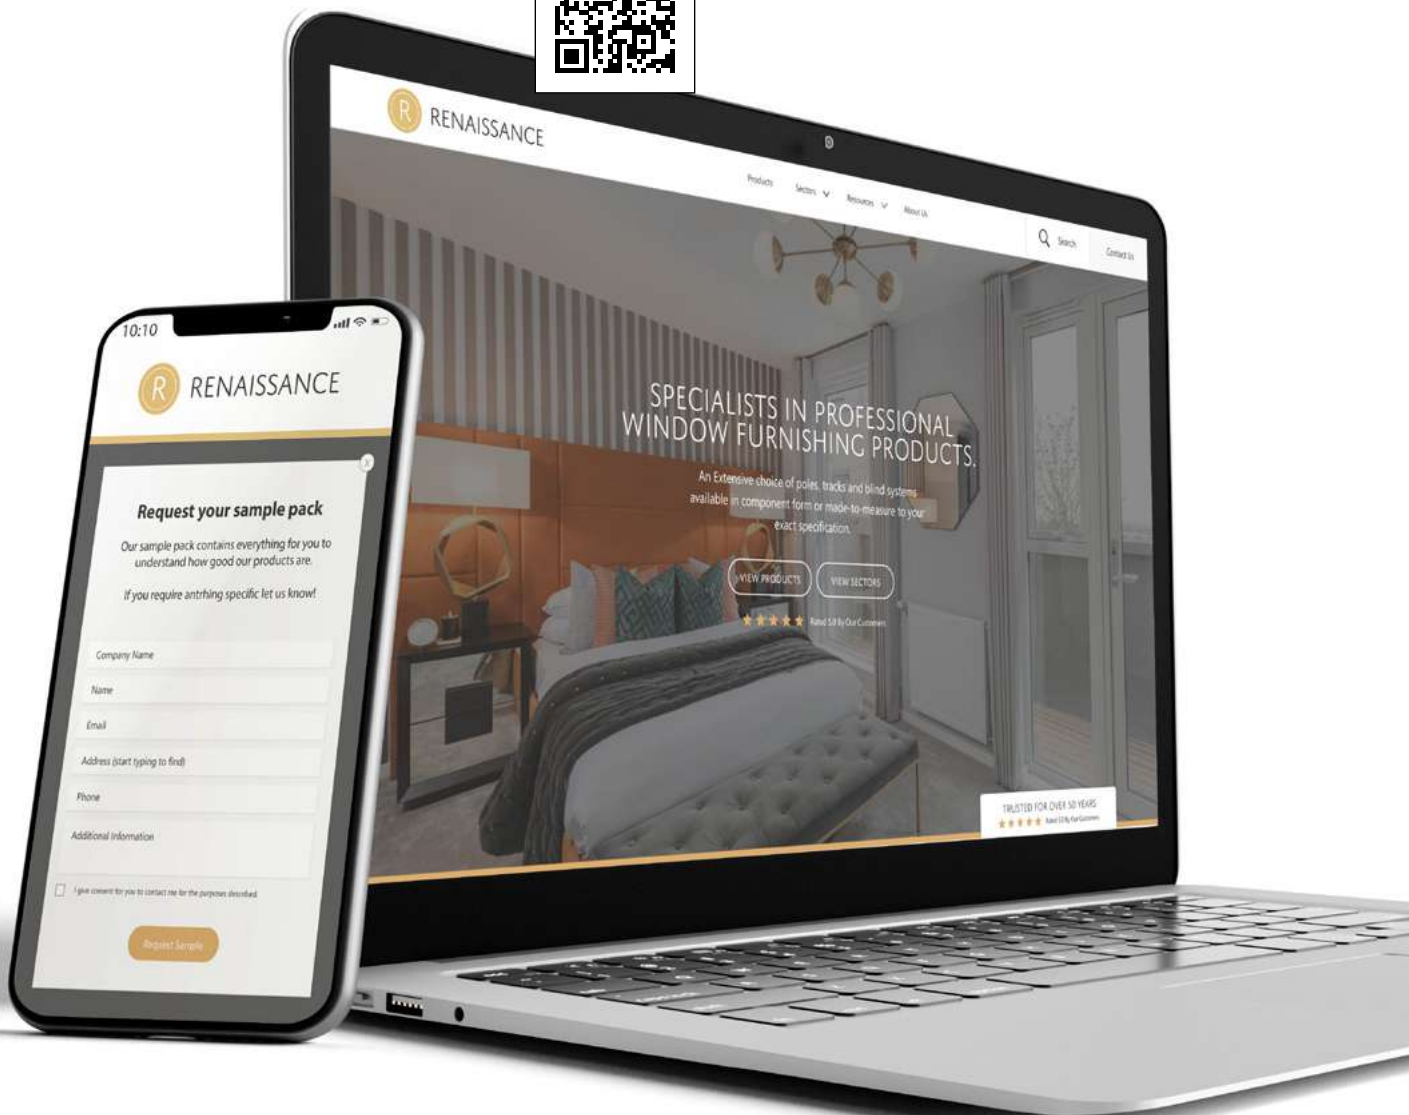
R RENAISSANCE

Products Sectors Resources About Us

Search Contact Us

SPECIALISTS IN PROFESSIONAL WINDOW FURNISHING PRODUCTS.

An Extensive choice of poles, tracks and blind systems available in component form or made-to-measure to your exact specification.

VIEW PRODUCTS VIEW SECTORS

Rated 5.0 By Our Customers

TRUSTED FOR OVER 50 YEARS
Rated 5.0 By Our Customers

10:10

R RENAISSANCE

Request your sample pack

Our sample pack contains everything for you to understand how good our products are.

If you require antrhing specific let us know!

Company Name

Name

Email

Address (start typing to find)

Phone

Additional Information

I give consent for you to contact me for the purposes described

Request Sample